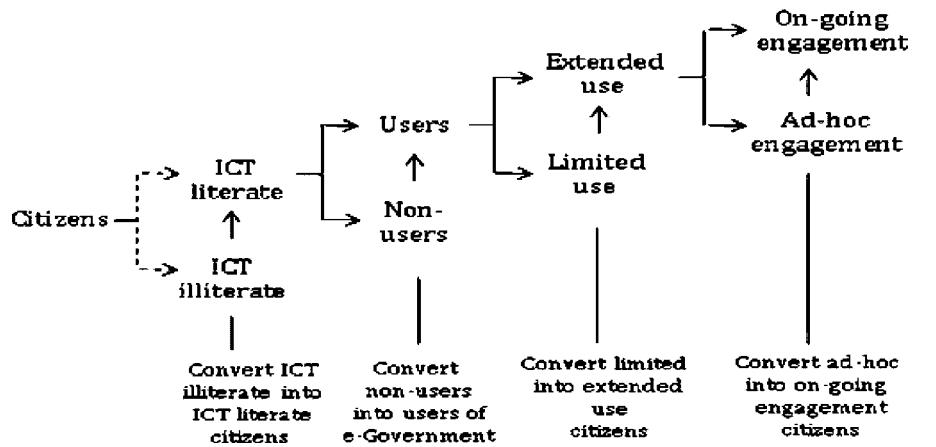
Citizens

ICT literate

ICT illiterate

Users

Non-users

Extended use

Limited use

On-going engagement

Ad-hoc engagement

Convert ICT illiterate into ICT literate citizens

Convert non-users into users of e-Government

Convert limited into extended use citizens

Convert ad-hoc into on-going engagement citizens